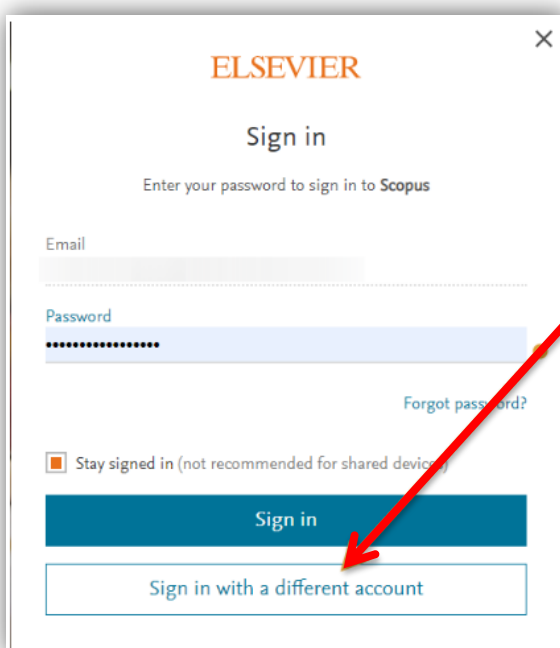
×

ELSEVIER

Sign in

Enter your password to sign in to **Scopus**

Email
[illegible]

Password
••••••••••••••••

Forgot password?

Stay signed in (not recommended for shared devices)

Sign in

Sign in with a different account